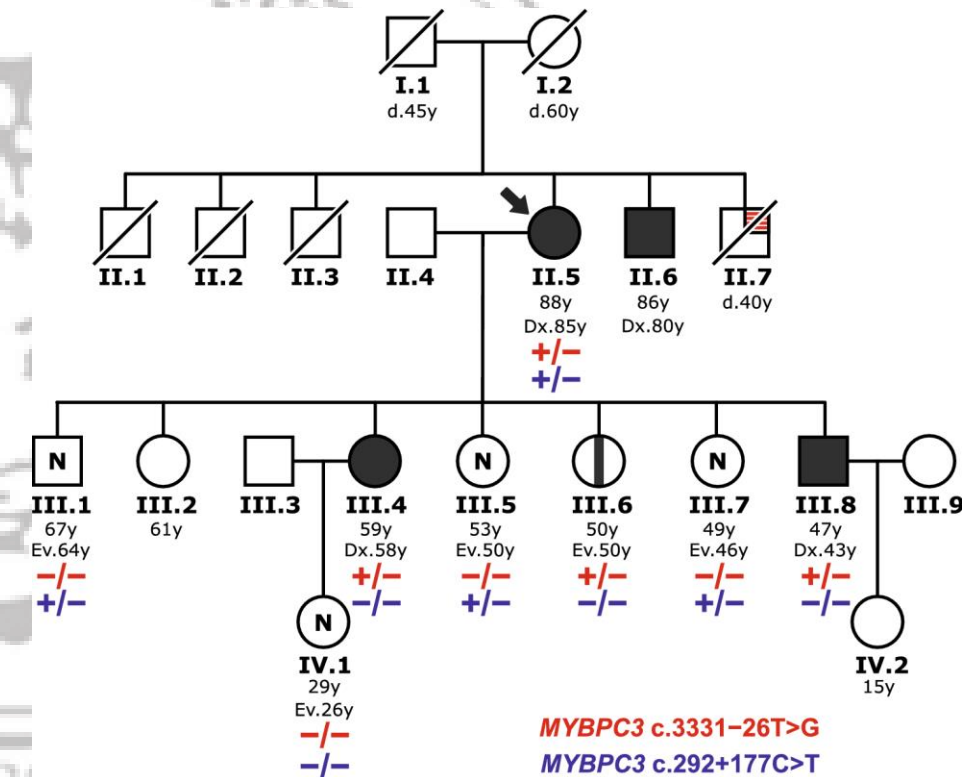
I.1
d.45y

I.2
d.60y

II.1

II.2

II.3

II.4

II.5
88y
Dx.85y
+/−
+/−

II.6
86y
Dx.80y

II.7
d.40y

N
III.1
67y
Ev.64y
−/−
+/−

III.2
61y

III.3

III.4
59y
Dx.58y
+/−
−/−

N
III.5
53y
Ev.50y
−/−
+/−

III.6
50y
Ev.50y
+/−
−/−

N
III.7
49y
Ev.46y
−/−
+/−

III.8
47y
Dx.43y
+/−
−/−

III.9

N
IV.1
29y
Ev.26y
−/−
−/−

IV.2
15y

*MYBPC3* c.3331−26T>G
*MYBPC3* c.292+177C>T